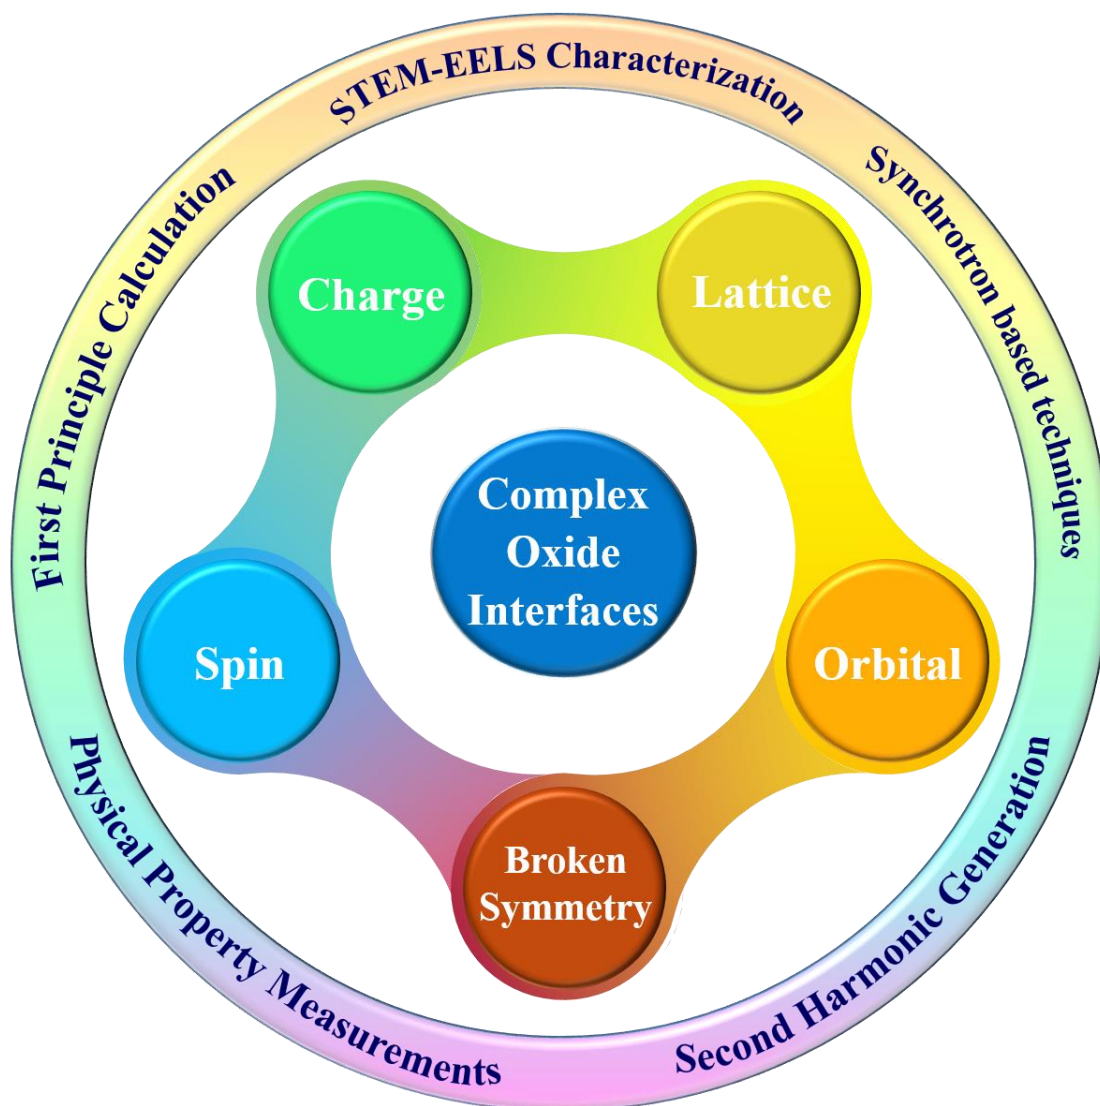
STEM-EELS Characterization

Synchrotron based techniques

Second Harmonic Generation

Physical Property Measurements

First Principle Calculation

Charge

Lattice

Complex Oxide Interfaces

Spin

Orbital

Broken Symmetry